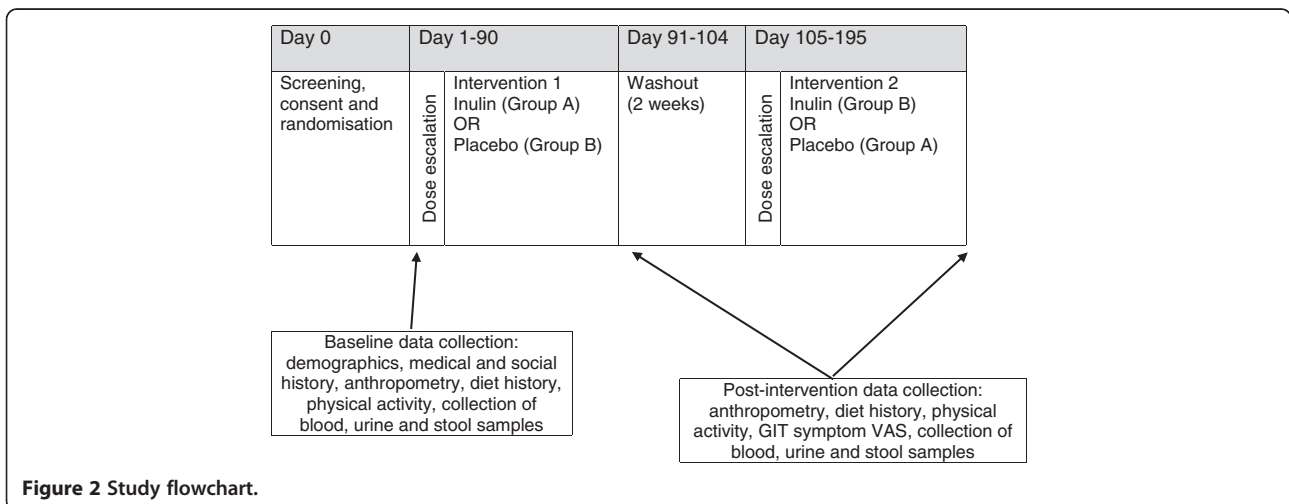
| Day 0 | Day 1-90 | | Day 91-104 | Day 105-195 | |
|---|---|---|---|---|---|
| Screening, consent and randomisation | Dose escalation | Intervention 1 Inulin (Group A) OR Placebo (Group B) | Washout (2 weeks) | Dose escalation | Intervention 2 Inulin (Group B) OR Placebo (Group A) |

Baseline data collection: demographics, medical and social history, anthropometry, diet history, physical activity, collection of blood, urine and stool samples

Post-intervention data collection: anthropometry, diet history, physical activity, GIT symptom VAS, collection of blood, urine and stool samples

Figure 2 Study flowchart.